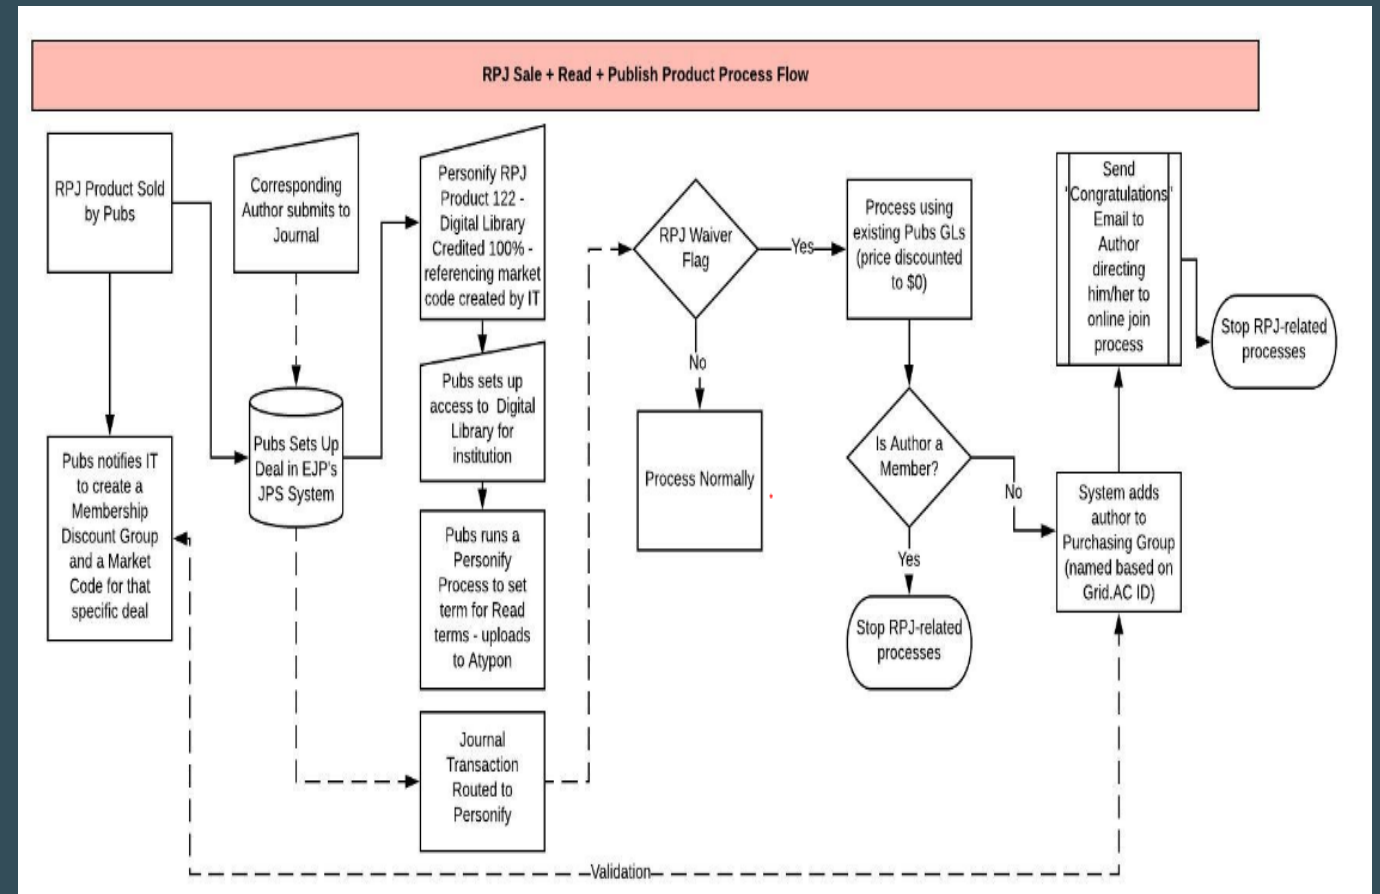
RPJ Sale + Read + Publish Product Process Flow

RPJ Product Sold by Pubs

Pubs notifies IT to create a Membership Discount Group and a Market Code for that specific deal

Corresponding Author submits to Journal

Pubs Sets Up Deal in EJP's JPS System

Personify RPJ Product 122 - Digital Library Credited 100% - referencing market code created by IT

Pubs sets up access to Digital Library for institution

Pubs runs a Personify Process to set term for Read terms - uploads to Atypon

Journal Transaction Routed to Personify

RPJ Waiver Flag

Yes

No

Process Normally

Process using existing Pubs GLs (price discounted to $0)

Is Author a Member?

Yes

Stop RPJ-related processes

No

System adds author to Purchasing Group (named based on Grid.AC ID)

Send 'Congratulations' Email to Author directing him/her to online join process

Stop RPJ-related processes

Validation